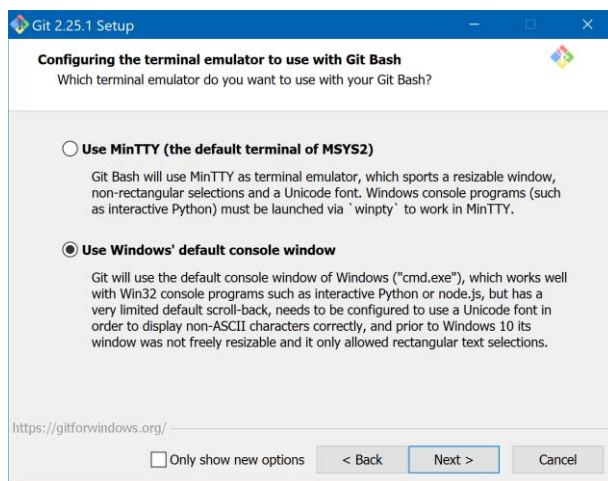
Git 2.25.1 Setup

Configuring the terminal emulator to use with Git Bash
Which terminal emulator do you want to use with your Git Bash?

Use MinTTY (the default terminal of MSYS2)

Git Bash will use MinTTY as terminal emulator, which sports a resizable window, non-rectangular selections and a Unicode font. Windows console programs (such as interactive Python) must be launched via `winpty` to work in MinTTY.

Use Windows' default console window

Git will use the default console window of Windows ("cmd.exe"), which works well with Win32 console programs such as interactive Python or node.js, but has a very limited default scroll-back, needs to be configured to use a Unicode font in order to display non-ASCII characters correctly, and prior to Windows 10 its window was not freely resizable and it only allowed rectangular text selections.

https://gitforwindows.org/

Only show new options

< Back

Next >

Cancel